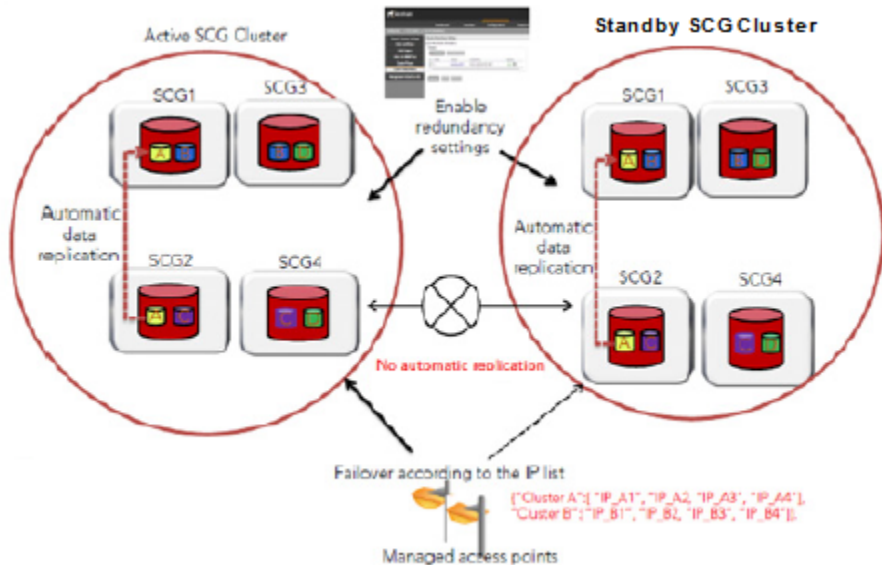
Active SCG Cluster

Standby SCG Cluster

SCG1

SCG3

A

B

Enable redundancy settings

SCG1

SCG3

A

B

Automatic data replication

SCG2

SCG4

A

C

Automatic data replication

SCG2

SCG4

A

C

No automatic replication

Failover according to the IP list

{"Cluster A":[ "IP_A1", "IP_A2, "IP_A3", "IP_A4"], "Custer B":[ "IP_B1", "IP_B2, "IP_B3", "IP_B4"]},

Managed access points